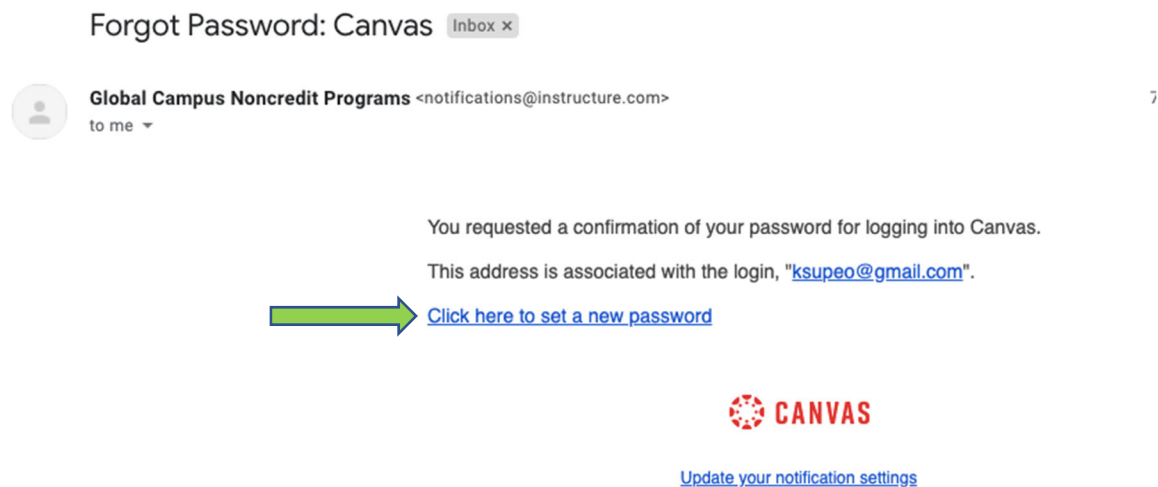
Forgot Password: Canvas Inbox ×

Global Campus Noncredit Programs <notifications@instructure.com>
to me

7

You requested a confirmation of your password for logging into Canvas.

This address is associated with the login, "ksupeo@gmail.com".

Click here to set a new password

CANVAS

Update your notification settings